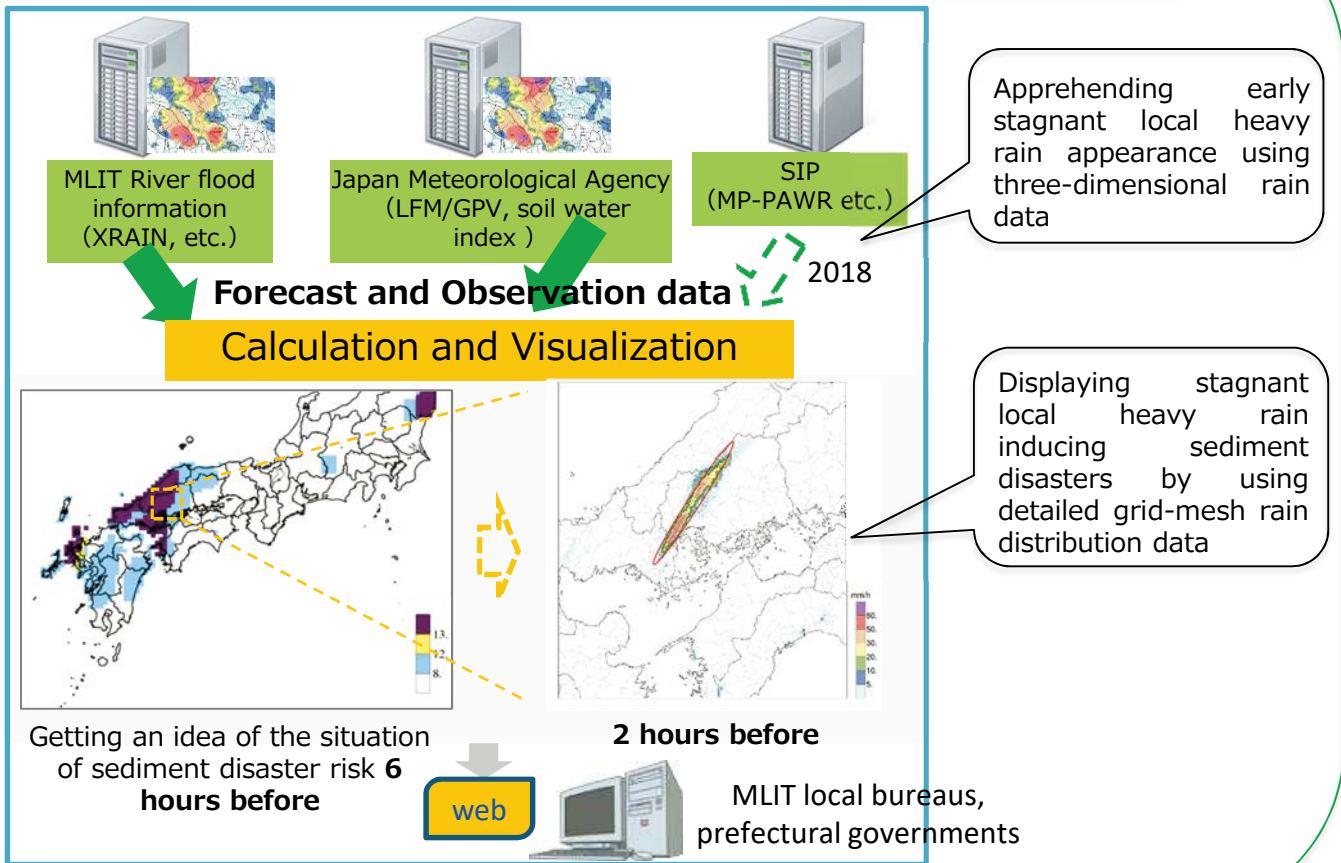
MLIT River flood information (XRAIN, etc.)

Japan Meteorological Agency (LFM/GPV, soil water index )

SIP (MP-PAWR etc.)

Apprehending early stagnant local heavy rain appearance using three-dimensional rain data

2018

Forecast and Observation data

Calculation and Visualization

Displaying stagnant local heavy rain inducing sediment disasters by using detailed grid-mesh rain distribution data

13.

12.

8.

mm/h

50.

30.

20.

10.

5.

Getting an idea of the situation of sediment disaster risk 6 hours before

2 hours before

web

MLIT local bureaus, prefectural governments